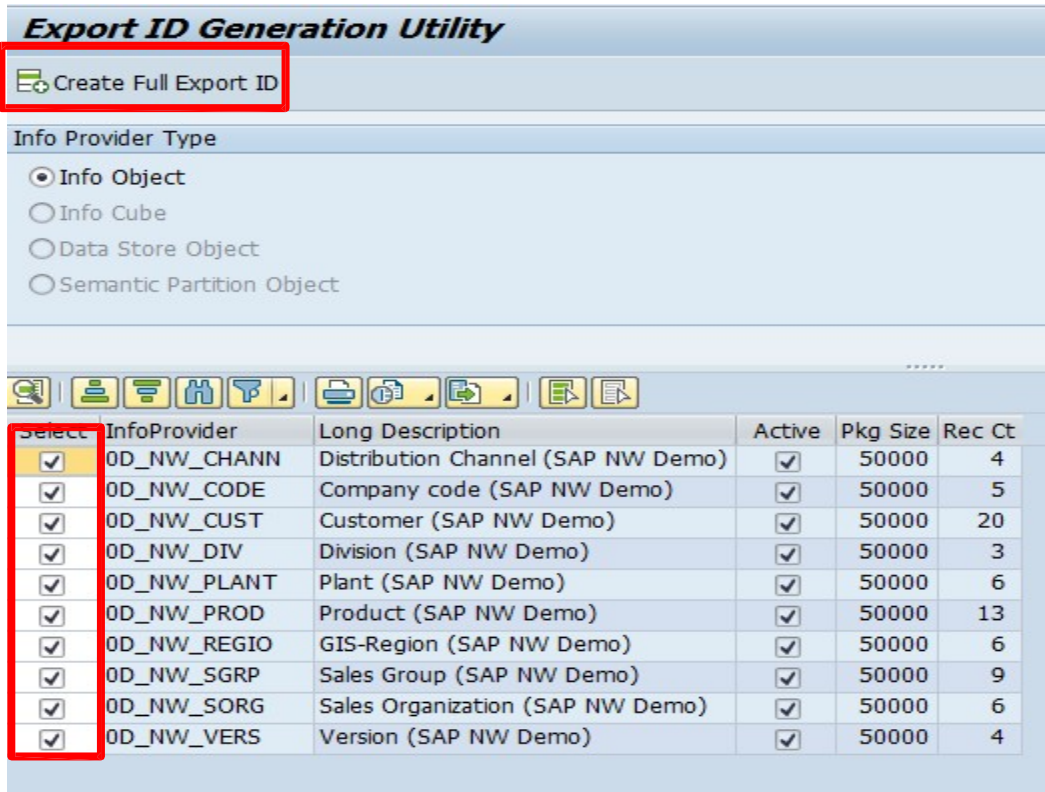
Export ID Generation Utility

Create Full Export ID

Info Provider Type

Info Object

Info Cube

Data Store Object

Semantic Partition Object

| Select | InfoProvider | Long Description | Active | Pkg Size | Rec Ct |
|---|---|---|---|---|---|
| ☑ | 0D_NW_CHANN | Distribution Channel (SAP NW Demo) | ☑ | 50000 | 4 |
| ☑ | 0D_NW_CODE | Company code (SAP NW Demo) | ☑ | 50000 | 5 |
| ☑ | 0D_NW_CUST | Customer (SAP NW Demo) | ☑ | 50000 | 20 |
| ☑ | 0D_NW_DIV | Division (SAP NW Demo) | ☑ | 50000 | 3 |
| ☑ | 0D_NW_PLANT | Plant (SAP NW Demo) | ☑ | 50000 | 6 |
| ☑ | 0D_NW_PROD | Product (SAP NW Demo) | ☑ | 50000 | 13 |
| ☑ | 0D_NW_REGIO | GIS-Region (SAP NW Demo) | ☑ | 50000 | 6 |
| ☑ | 0D_NW_SGRP | Sales Group (SAP NW Demo) | ☑ | 50000 | 9 |
| ☑ | 0D_NW_SORG | Sales Organization (SAP NW Demo) | ☑ | 50000 | 6 |
| ☑ | 0D_NW_VERS | Version (SAP NW Demo) | ☑ | 50000 | 4 |